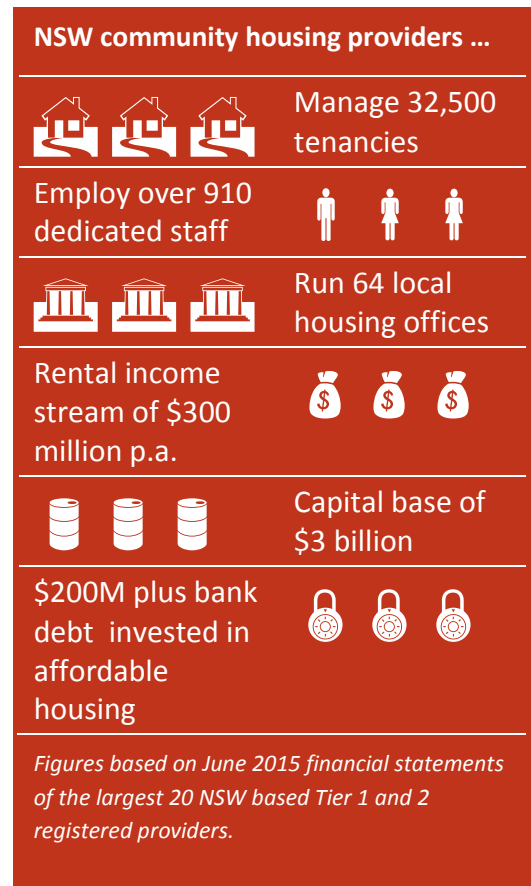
NSW community housing providers …

Manage 32,500 tenancies

Employ over 910 dedicated staff

Run 64 local housing offices

Rental income stream of \$300 million p.a.

$

$

$

Capital base of \$3 billion

\$200M plus bank debt invested in affordable housing

Figures based on June 2015 financial statements of the largest 20 NSW based Tier 1 and 2 registered providers.